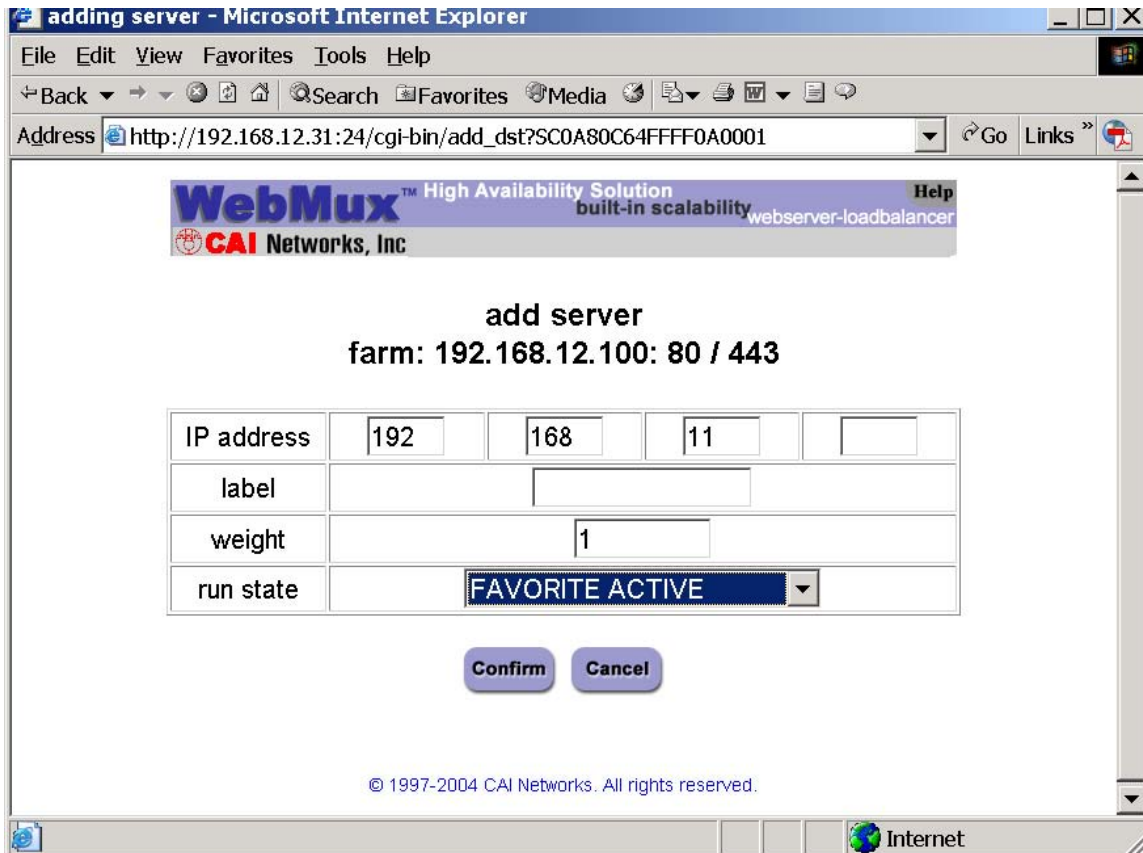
adding server - Microsoft Internet Explorer

File Edit View Favorites Tools Help

Back Search Favorites Media

Address http://192.168.12.31:24/cgi-bin/add_dst?SC0A80C64FFFF0A0001 Go Links

WebMux™ High Availability Solution built-in scalability webserver-loadbalancer Help

CAI Networks, Inc

add server
farm: 192.168.12.100: 80 / 443

| IP address | 192 | 168 | 11 | |
|---|---|---|---|---|
| label | | | | |
| weight | 1 | | | |
| run state | FAVORITE ACTIVE | | | |

Confirm Cancel

© 1997-2004 CAI Networks. All rights reserved.

Internet